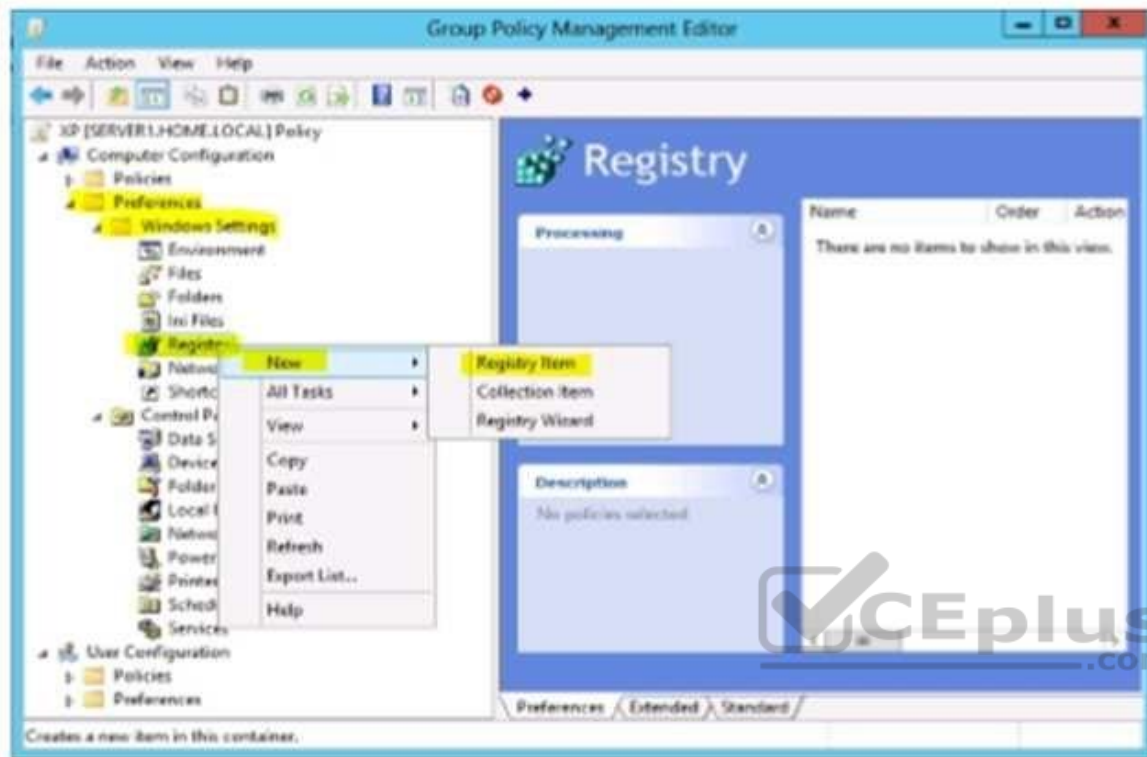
Group Policy Management Editor

File Action View Help

XP [SERVER1.HOME.LOCAL] Policy
Computer Configuration
Policies
Preferences
Windows Settings
Environment
Files
Folders
Ini Files
Registry
Netwo
Shortc
Control Pa
Data S
Device
Folder
Local
Netwo
Power
Printe
Sched
Services
User Configuration
Policies
Preferences

New
All Tasks
View
Copy
Paste
Print
Refresh
Export List...
Help

Registry Item
Collection Item
Registry Wizard

Registry

Processing

Description
No policies selected

| Name | Order | Action |
|---|---|---|
| There are no items to show in this view. | | |

Preferences Extended Standard

Creates a new item in this container.

VCEplus .com